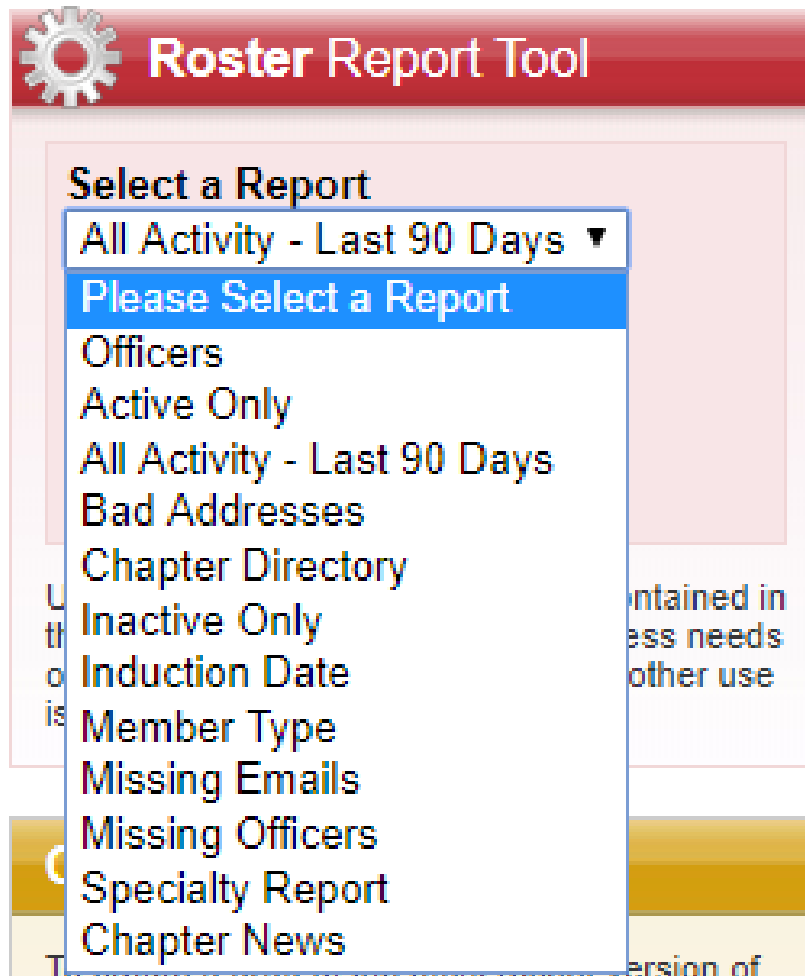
Roster Report Tool

Select a Report
All Activity - Last 90 Days ▼

Please Select a Report
Officers
Active Only
All Activity - Last 90 Days
Bad Addresses
Chapter Directory
Inactive Only
Induction Date
Member Type
Missing Emails
Missing Officers
Specialty Report
Chapter News

U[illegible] ontained in
th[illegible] ess needs
o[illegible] other use
is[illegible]

C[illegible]

T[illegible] ersion of